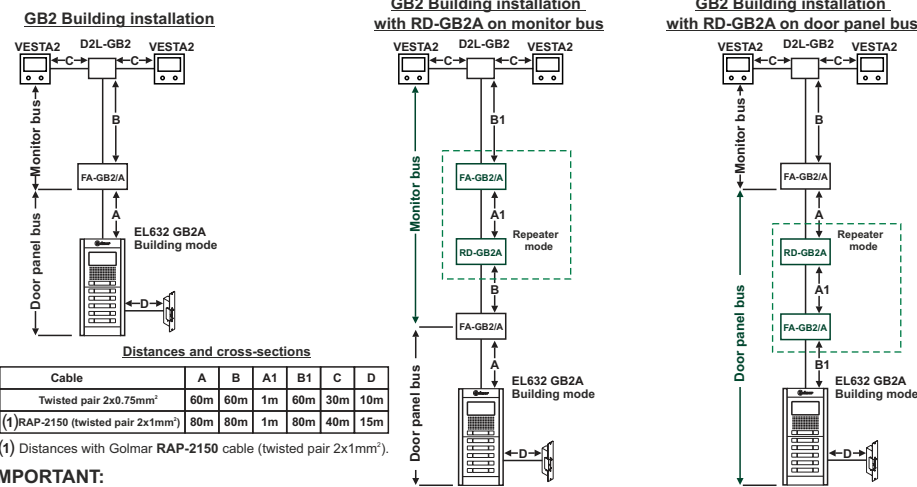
GB2 Building installation

VESTA2 D2L-GB2 VESTA2

C C

B

Monitor bus

FA-GB2/A

A

Door panel bus

EL632 GB2A Building mode

D

Distances and cross-sections

| Cable | A | B | A1 | B1 | C | D |
|---|---|---|---|---|---|---|
| Twisted pair 2x0.75mm$^2$ | 60m | 60m | 1m | 60m | 30m | 10m |
| (1) RAP-2150 (twisted pair 2x1mm$^2$) | 80m | 80m | 1m | 80m | 40m | 15m |

(1) Distances with Golmar RAP-2150 cable (twisted pair 2x1mm$^2$).

MPORTANT:

GB2 Building installation with RD-GB2A on monitor bus

VESTA2 D2L-GB2 VESTA2

C C

B1

Monitor bus

FA-GB2/A

A1

Repeater mode

RD-GB2A

B

FA-GB2/A

A

Door panel bus

EL632 GB2A Building mode

D

GB2 Building installation with RD-GB2A on door panel bus

VESTA2 D2L-GB2 VESTA2

C C

B

Monitor bus

FA-GB2/A

A

Repeater mode

RD-GB2A

A1

FA-GB2/A

B1

Door panel bus

EL632 GB2A Building mode

D